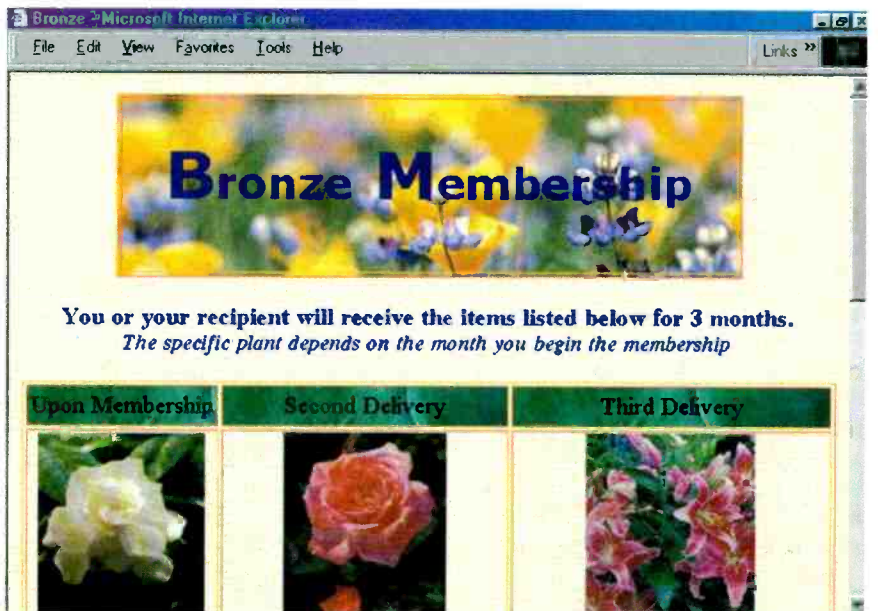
Bronze - Microsoft Internet Explorer

File Edit View Favorites Tools Help

Links »

Bronze Membership

You or your recipient will receive the items listed below for 3 months.
The specific plant depends on the month you begin the membership

| Upon Membership | Second Delivery | Third Delivery |
|---|---|---|
| | | |